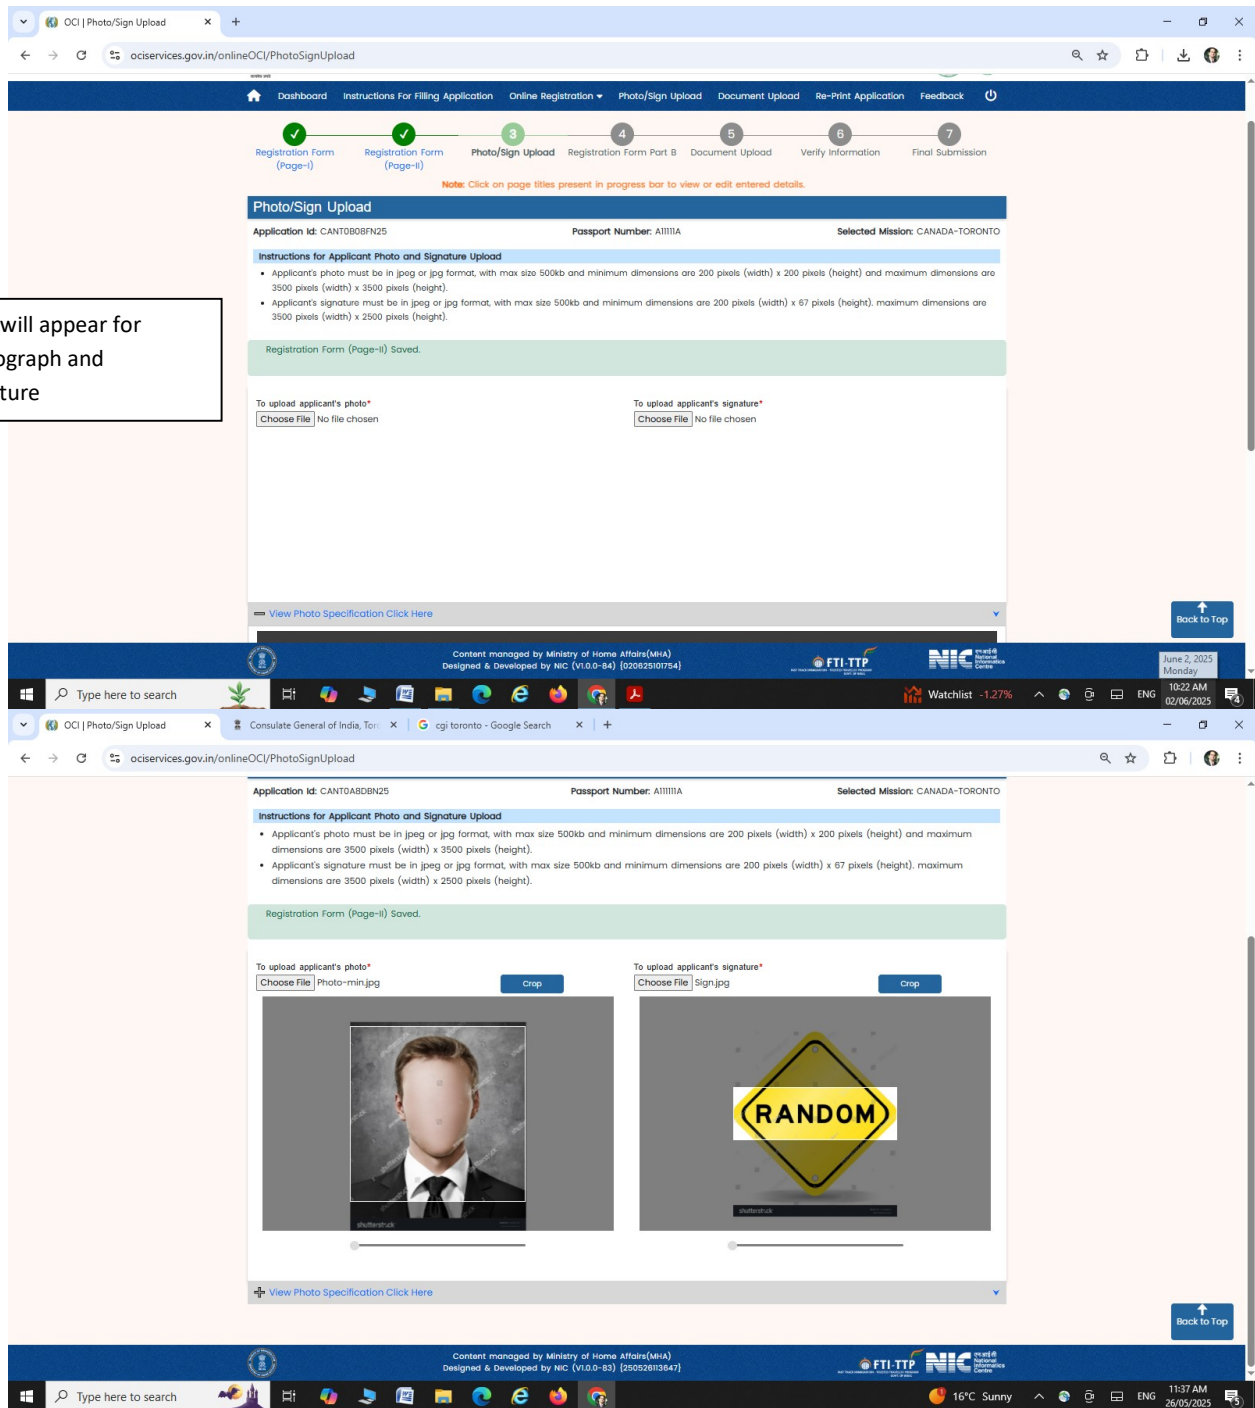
OCI | Photo/Sign Upload

ociservices.gov.in/onlineOCI/PhotoSignUpload

Dashboard Instructions For Filling Application Online Registration Photo/Sign Upload Document Upload Re-Print Application Feedback

Registration Form (Page-I) Registration Form (Page-II) 3 Photo/Sign Upload 4 Registration Form Part B 5 Document Upload 6 Verify Information 7 Final Submission

Note: Click on page titles present in progress bar to view or edit entered details.

Photo/Sign Upload

Application Id: CANTOB08FN25 Passport Number: A1111A Selected Mission: CANADA-TORONTO

Instructions for Applicant Photo and Signature Upload

- Applicant's photo must be in jpeg or jpg format, with max size 500kb and minimum dimensions are 200 pixels (width) x 200 pixels (height) and maximum dimensions are 3500 pixels (width) x 3500 pixels (height).
- Applicant's signature must be in jpeg or jpg format, with max size 500kb and minimum dimensions are 200 pixels (width) x 67 pixels (height). maximum dimensions are 3500 pixels (width) x 2500 pixels (height).

will appear for
graph and
ture

Registration Form (Page-II) Saved.

To upload applicant's photo*
Choose File No file chosen

To upload applicant's signature*
Choose File No file chosen

View Photo Specification Click Here

Back to Top

Content managed by Ministry of Home Affairs(MHA)
Designed & Developed by NIC (V1.0.0-84) (020625101754)

FTI-TTP NIC National Informatics Centre

June 2, 2025 Monday

Type here to search Watchlist -1.27% ENG 10:22 AM 02/06/2025

OCI | Photo/Sign Upload Consulate General of India, Toro cgi toronto - Google Search

ociservices.gov.in/onlineOCI/PhotoSignUpload

Application Id: CANTOA8DBN25 Passport Number: A11111A Selected Mission: CANADA-TORONTO

Instructions for Applicant Photo and Signature Upload

- Applicant's photo must be in jpeg or jpg format, with max size 500kb and minimum dimensions are 200 pixels (width) x 200 pixels (height) and maximum dimensions are 3500 pixels (width) x 3500 pixels (height).
- Applicant's signature must be in jpeg or jpg format, with max size 500kb and minimum dimensions are 200 pixels (width) x 67 pixels (height). maximum dimensions are 3500 pixels (width) x 2500 pixels (height).

Registration Form (Page-II) Saved.

To upload applicant's photo*
Choose File Photo-min.jpg Crop

To upload applicant's signature*
Choose File Sign.jpg Crop

shutterstock

RANDOM

shutterstock

View Photo Specification Click Here

Back to Top

Content managed by Ministry of Home Affairs(MHA)
Designed & Developed by NIC (V1.0.0-83) (250526113647)

FTI-TTP NIC National Informatics Centre

Type here to search 16°C Sunny ENG 11:37 AM 26/05/2025